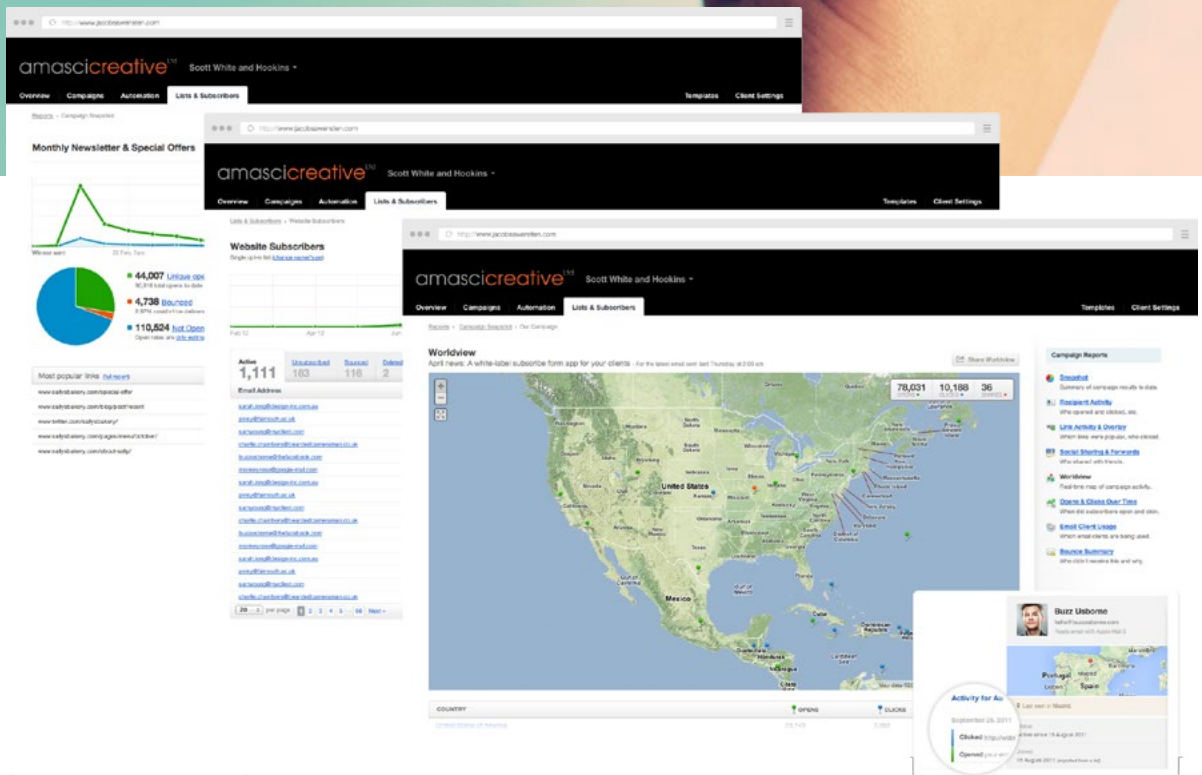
http://www.jacobbeerwinden.com

amascicreative™ Scott White and Hookins ▾

Overview Campaigns Automation Lists & Subscribers Templates Client Settings

Reports › Campaign Snapshot

Monthly Newsletter & Special Offers

Winner sent 25 Feb, 7am

44,007 Unique opens
4,738 Bounced
110,524 Not Opened

Most popular links

www.sallysbakery.com/special-offer
www.sallysbakery.com/blog/post/recent
www.twitter.com/sallysbakery/
www.sallysbakery.com/pages/menu/october/
www.sallysbakery.com/about-sally/

http://www.jacobbeerwinden.com

amascicreative™ Scott White and Hookins ▾

Overview Campaigns Automation Lists & Subscribers Templates Client Settings

Lists & Subscribers › Website Subscribers

Website Subscribers

Single opt-in list (change opt-in type)

Feb 12 Apr 12

| Active | Unsubscribed | Bounced | Deleted |
|---|---|---|---|
| 1,111 | 163 | 116 | 2 |

Email Address

sarah.long@design-inc.com.au
pinky@fernsoft.co.uk
samsoung@macliest.com
charlie.chambers@heardedcameraman.co.uk
buzzusborne@thefacebook.com
monkeymoo@google-mail.com
sarah.long@design-inc.com.au
pinky@fernsoft.co.uk
samsoung@macliest.com
charlie.chambers@heardedcameraman.co.uk
buzzusborne@thefacebook.com
monkeymoo@google-mail.com
sarah.long@design-inc.com.au
pinky@fernsoft.co.uk
samsoung@macliest.com
charlie.chambers@heardedcameraman.co.uk

20 per page 1 2 3 4 5 ... 56 Next »

http://www.jacobbeerwinden.com

amascicreative™ Scott White and Hookins ▾

Overview Campaigns Automation Lists & Subscribers Templates Client Settings

Reports › Campaign Snapshot › Our Campaign

Worldview

April news: A white-label subscribe form app for your clients

Share Worldview

78,031 OPENS 10,188 CLICKS 36 SHARES

United States

Mexico

COUNTRY OPENS CLICKS

Campaign Reports

Snapshot
Summary of campaign results to date.

Recipient Activity
Who opened and clicked, etc.

Link Activity & Overlay
Which links were popular, who clicked.

Social Sharing & Forwards
Who shared with friends.

Worldview
Real-time map of campaign activity.

Opens & Clicks Over Time
When did subscribers open and click.

Email Client Usage
Which email clients are being used.

Bounce Summary
Who didn't receive this and why.

Buzz Usborne

Portugal Spain

Last seen in Madrid

Activity for Au

September 26, 2011

Clicked

Opened